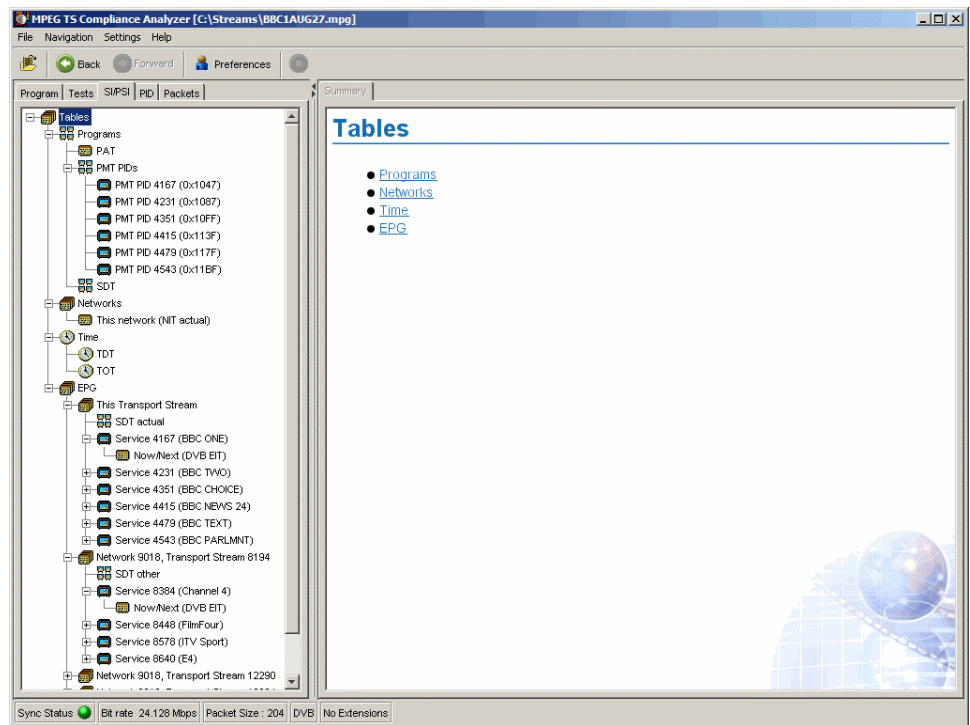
MPEG TS Compliance Analyzer [C:\Streams\BBC1AUG27.mpg]

File Navigation Settings Help

Back Forward Preferences

Program Tests SI/PSI PID Packets

Tables
Programs
PAT
PMT PIDs
PMT PID 4167 (0x1047)
PMT PID 4231 (0x1087)
PMT PID 4351 (0x10FF)
PMT PID 4415 (0x113F)
PMT PID 4479 (0x117F)
PMT PID 4543 (0x11BF)
SDT
Networks
This network (NIT actual)
Time
TDT
TOT
EPG
This Transport Stream
SDT actual
Service 4167 (BBC ONE)
Now/Next (DVB EIT)
Service 4231 (BBC TWO)
Service 4351 (BBC CHOICE)
Service 4415 (BBC NEWS 24)
Service 4479 (BBC TEXT)
Service 4543 (BBC PARLMNT)
Network 9018, Transport Stream 8194
SDT other
Service 8384 (Channel 4)
Now/Next (DVB EIT)
Service 8448 (FilmFour)
Service 8578 (ITV Sport)
Service 8640 (E4)
Network 9018, Transport Stream 12290
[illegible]

Summary

Tables

● Programs
● Networks
● Time
● EPG

Sync Status Bit rate 24.128 Mbps Packet Size : 204 DVB No Extensions